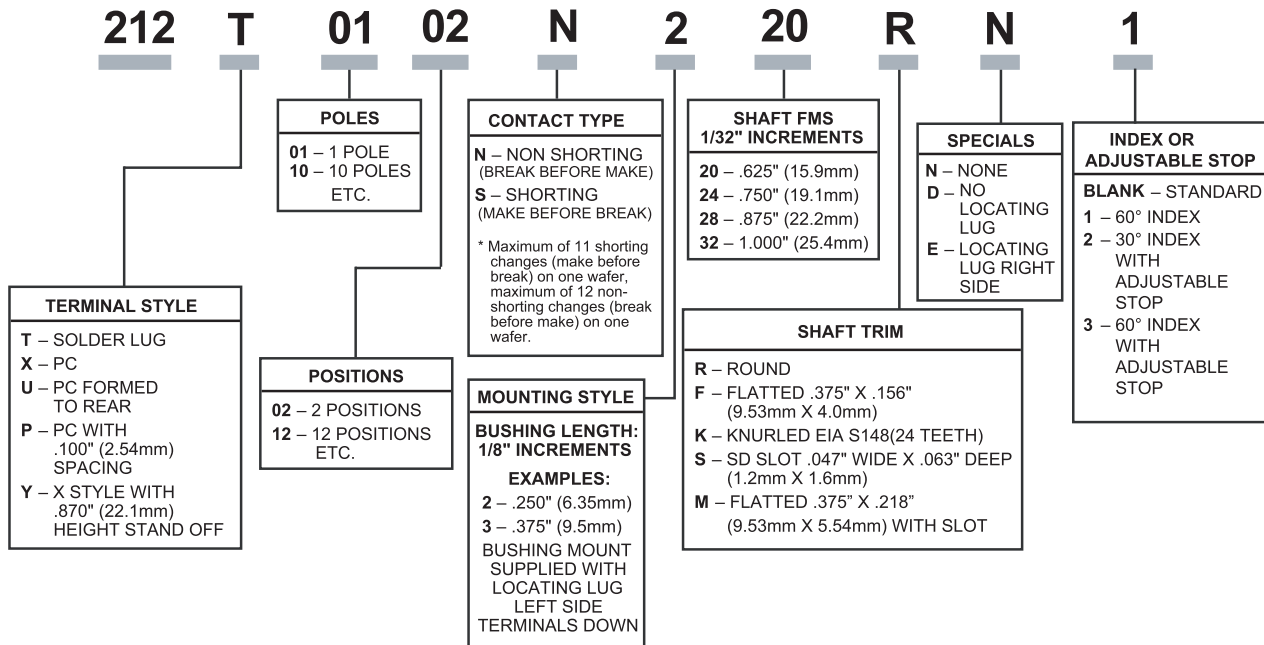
212 T 01 02 N 2 20 R N 1

POLES
01 – 1 POLE
10 – 10 POLES
ETC.

CONTACT TYPE
N – NON SHORTING (BREAK BEFORE MAKE)
S – SHORTING (MAKE BEFORE BREAK)
* Maximum of 11 shorting changes (make before break) on one wafer, maximum of 12 nonshorting changes (break before make) on one wafer.

SHAFT FMS
1/32" INCREMENTS
20 – .625" (15.9mm)
24 – .750" (19.1mm)
28 – .875" (22.2mm)
32 – 1.000" (25.4mm)

SPECIALS
N – NONE
D – NO LOCATING LUG
E – LOCATING LUG RIGHT SIDE

INDEX OR ADJUSTABLE STOP
BLANK – STANDARD
1 – 60° INDEX
2 – 30° INDEX WITH ADJUSTABLE STOP
3 – 60° INDEX WITH ADJUSTABLE STOP

TERMINAL STYLE
T – SOLDER LUG
X – PC
U – PC FORMED TO REAR
P – PC WITH .100" (2.54mm) SPACING
Y – X STYLE WITH .870" (22.1mm) HEIGHT STAND OFF

POSITIONS
02 – 2 POSITIONS
12 – 12 POSITIONS
ETC.

MOUNTING STYLE
BUSHING LENGTH: 1/8" INCREMENTS
EXAMPLES:
2 – .250" (6.35mm)
3 – .375" (9.5mm)
BUSHING MOUNT SUPPLIED WITH LOCATING LUG LEFT SIDE TERMINALS DOWN

SHAFT TRIM
R – ROUND
F – FLATTED .375" X .156" (9.53mm X 4.0mm)
K – KNURLED EIA S148(24 TEETH)
S – SD SLOT .047" WIDE X .063" DEEP (1.2mm X 1.6mm)
M – FLATTED .375" X .218" (9.53mm X 5.54mm) WITH SLOT